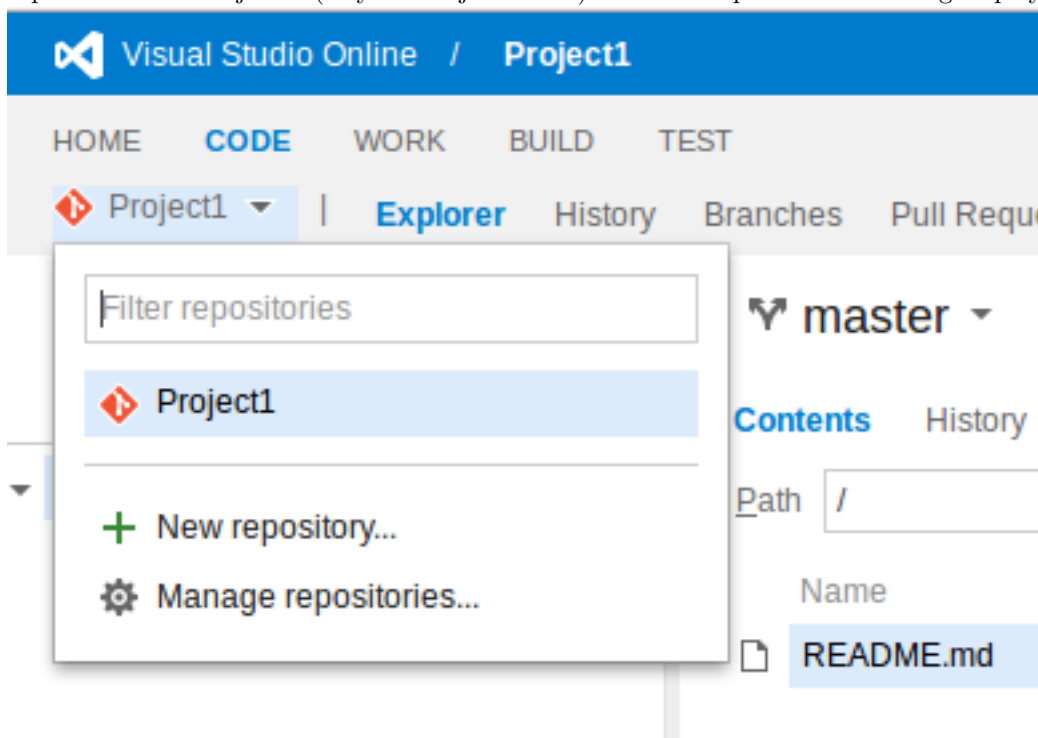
Visual Studio Online / Project1

HOME CODE WORK BUILD TEST

Project1 | Explorer History Branches Pull Requ

Filter repositories

Project1

New repository...

Manage repositories...

master

Contents History

Path /

Name

README.md